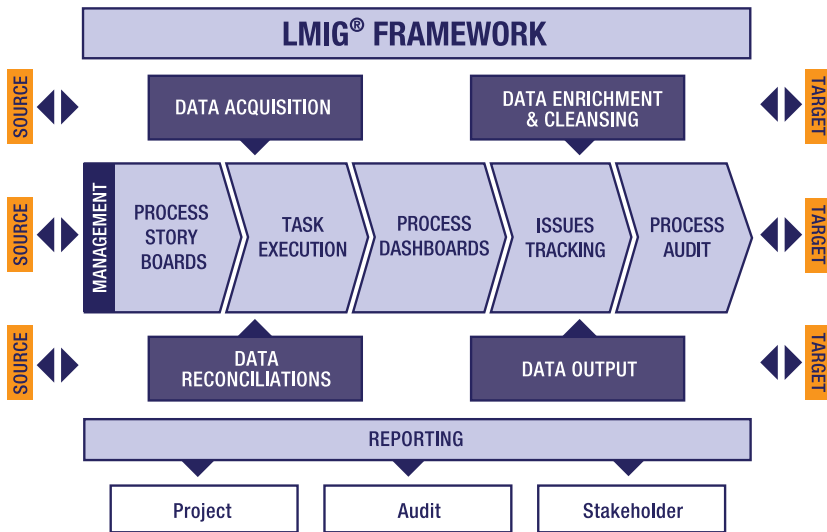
LMIG® FRAMEWORK

SOURCE

DATA ACQUISITION

DATA ENRICHMENT & CLEANSING

TARGET

SOURCE

MANAGEMENT

PROCESS STORY BOARDS

TASK EXECUTION

PROCESS DASHBOARDS

ISSUES TRACKING

PROCESS AUDIT

TARGET

SOURCE

DATA RECONCILIATIONS

DATA OUTPUT

TARGET

REPORTING

Project

Audit

Stakeholder